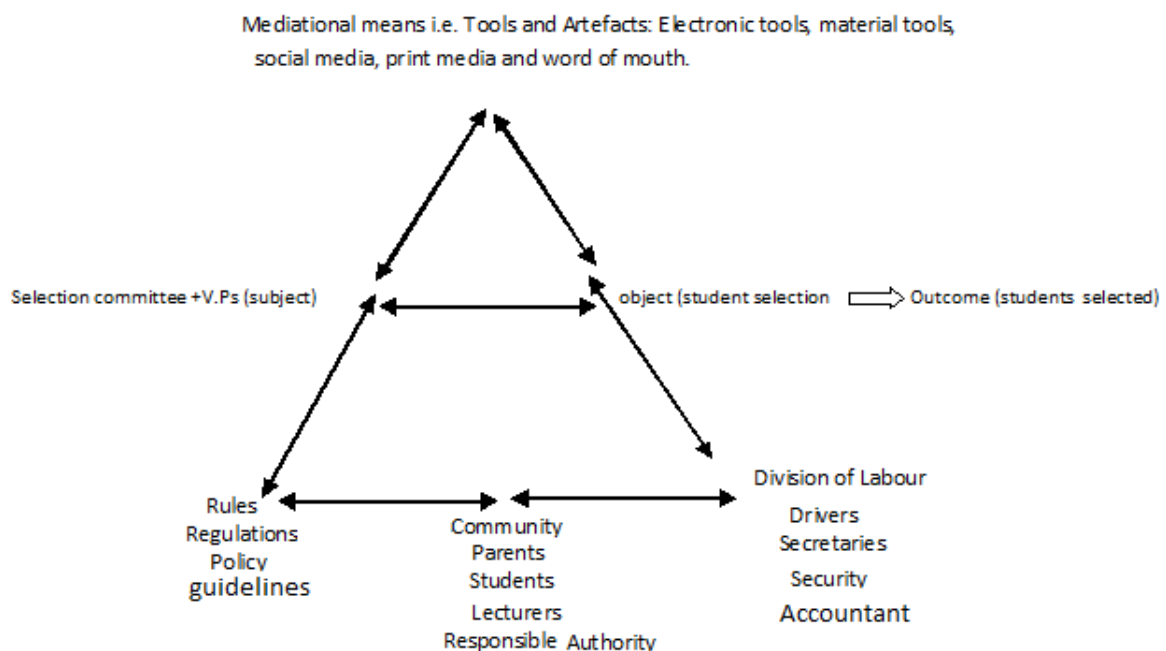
Mediational means i.e. Tools and Artefacts: Electronic tools, material tools, social media, print media and word of mouth.

Selection committee +V.Ps (subject)

object (student selection

Outcome (students selected)

Rules
Regulations
Policy
guidelines

Community
Parents
Students
Lecturers
Responsible Authority

Division of Labour
Drivers
Secretaries
Security
Accountant